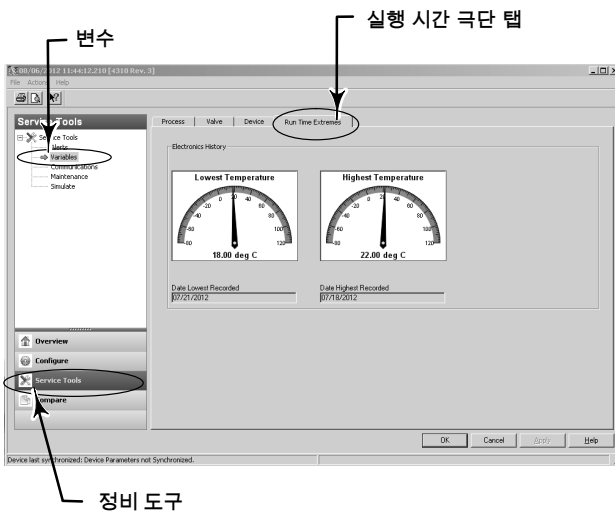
변수

실행 시간 극단 탭

08/06/2012 11:44:12.210 [4310 Rev. 3]

File Actions Help

Service Tools

Service Tools
Alerts
Variables
Communications
Maintenance
Simulate

Process | Valve | Device | Run Time Extremes

Electronics History

Lowest Temperature

-80 -60 -40 -20 0 20 40 60 80 100 120

18.00 deg C

Highest Temperature

-80 -60 -40 -20 0 20 40 60 80 100 120

22.00 deg C

Date Lowest Recorded
07/21/2012

Date Highest Recorded
07/18/2012

Overview
Configure
Service Tools
Compare

OK | Cancel | Apply | Help

Device last synchronized: Device Parameters not Synchronized.

정비 도구